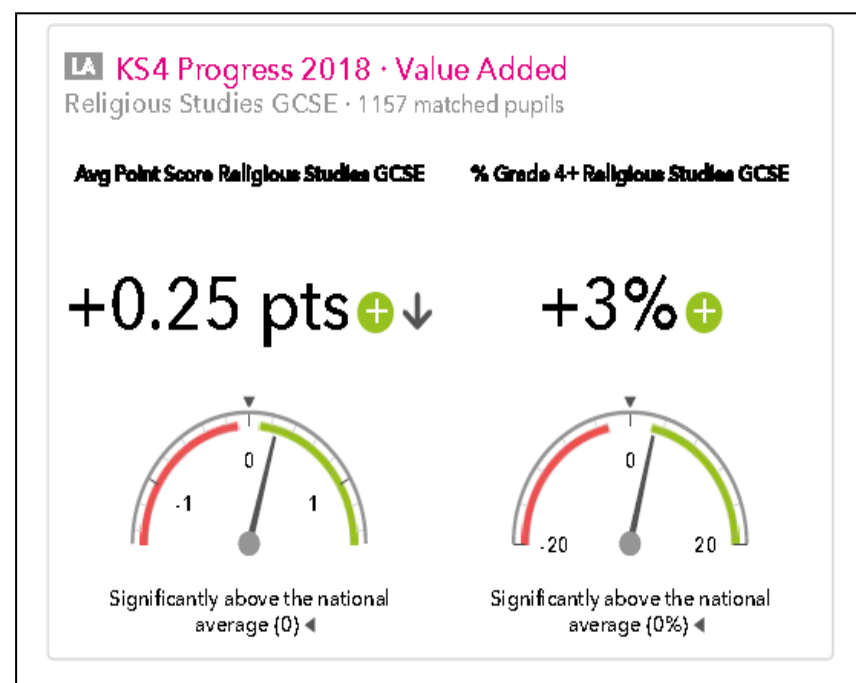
LA KS4 Progress 2018 · Value Added
Religious Studies GCSE · 1157 matched pupils

Avg Point Score Religious Studies GCSE

+0.25 pts

0
-1
1

Significantly above the national average (0)

% Grade 4+ Religious Studies GCSE

+3%

0
-20
20

Significantly above the national average (0%)